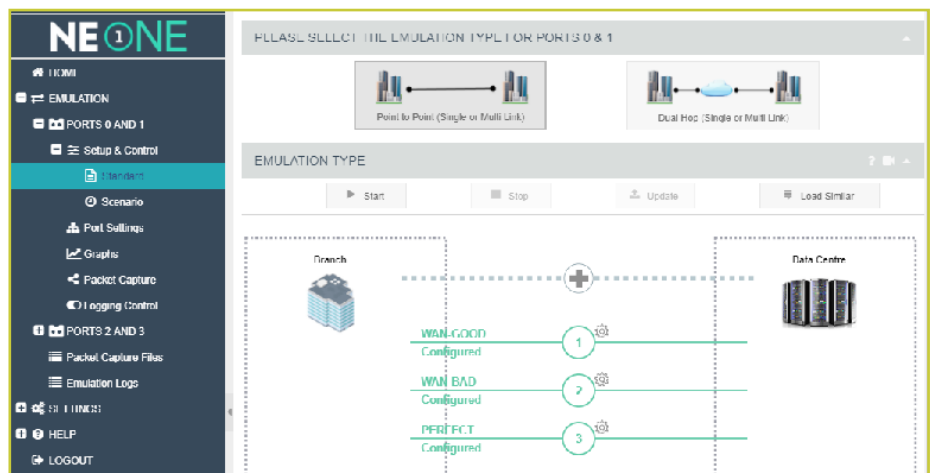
NE 1 ONE

HOME
EMULATION
PORTS 0 AND 1
Setup & Control
Standard
Scenario
Port Settings
Graphs
Packet Capture
Logging Control
PORTS 2 AND 3
Packet Capture Files
Emulation Logs
SETTINGS
HELP
LOGOUT

PLEASE SELECT THE EMULATION TYPE FOR PORTS 0 & 1

Point to Point (Single or Multi Link)

Dual Hop (Single or Multi Link)

EMULATION TYPE

Start

Stop

Update

Load Similar

Branch

Data Centre

WAN GOOD
Configured
1

WAN BAD
Configured
2

PERFECT
Configured
3